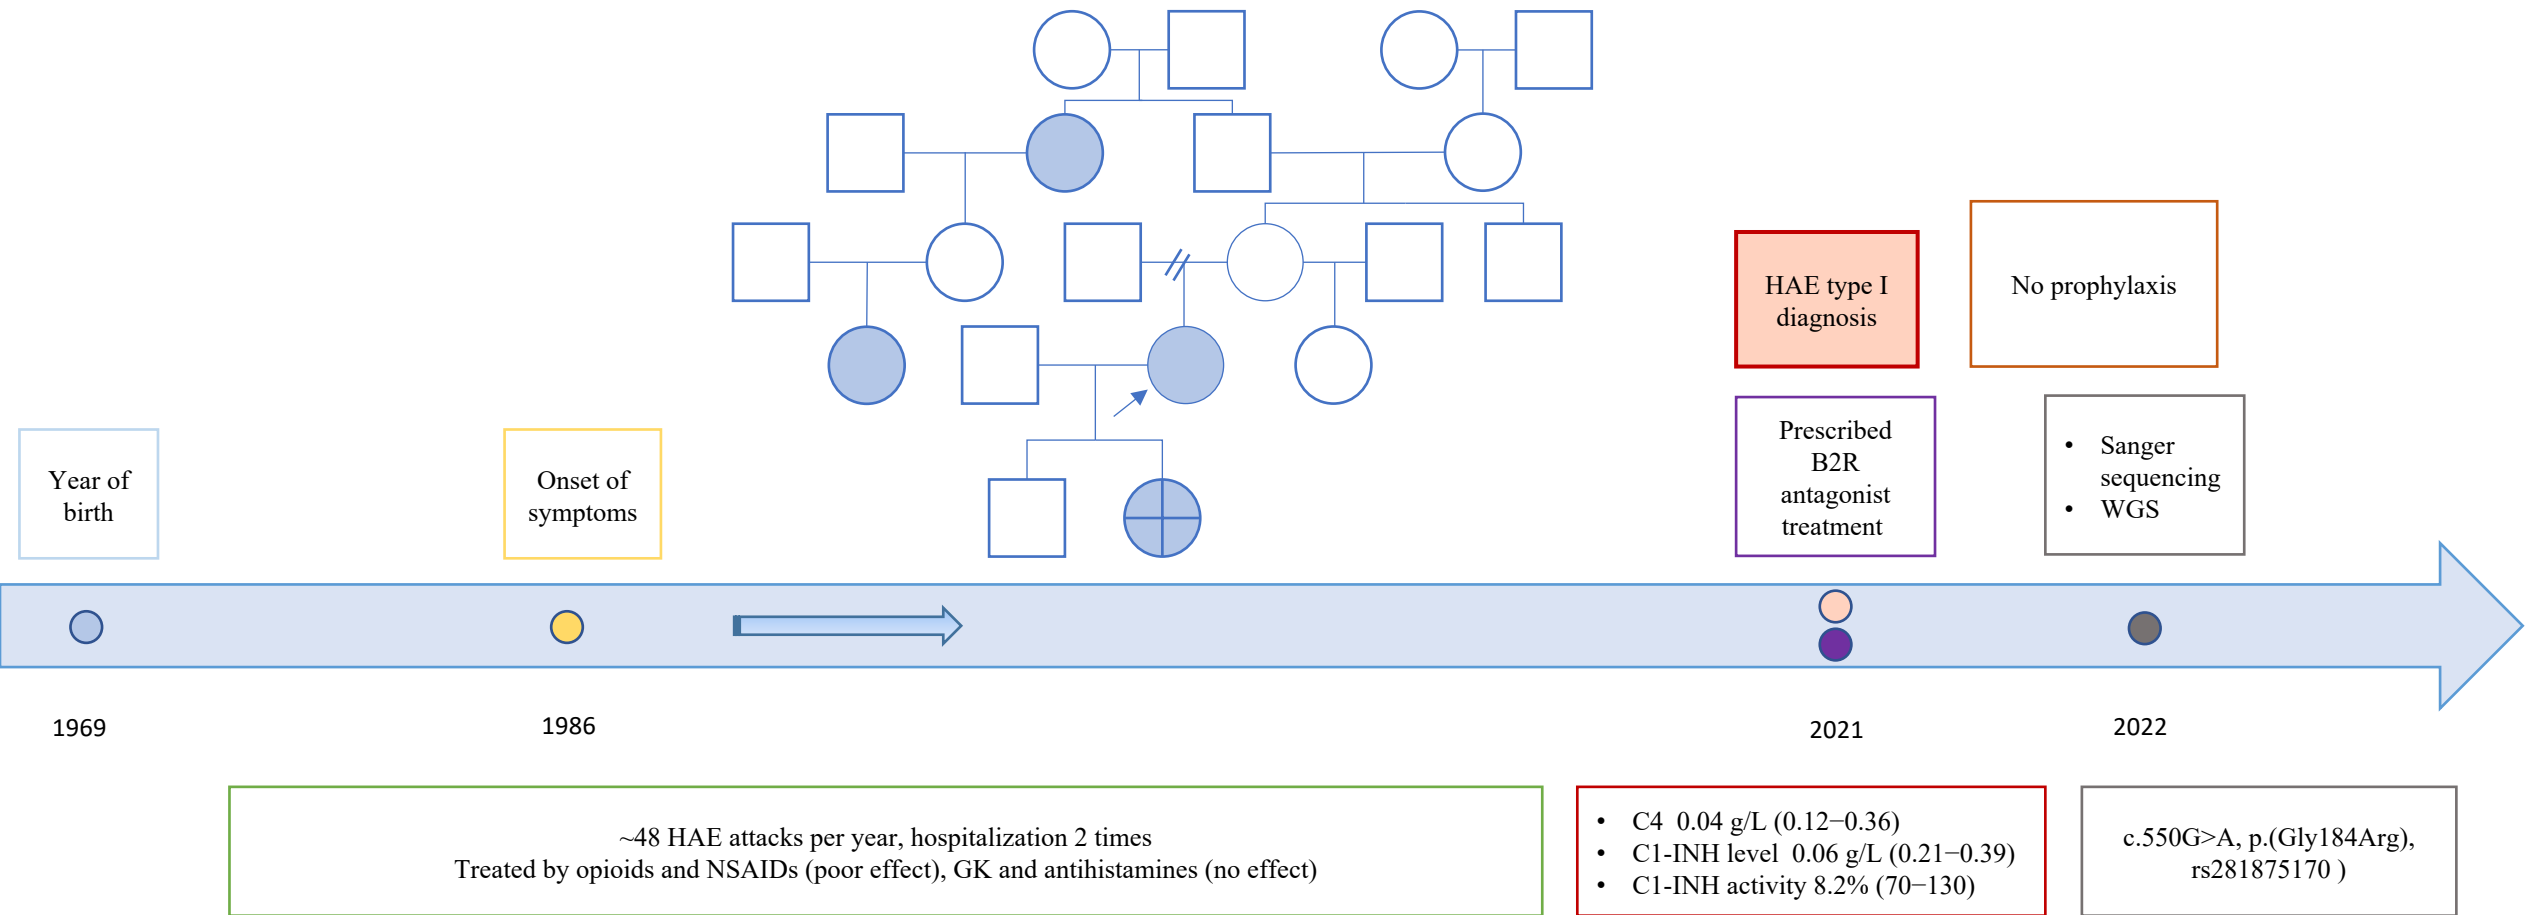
HAE type I diagnosis

No prophylaxis

Year of birth

Onset of symptoms

Prescribed B2R antagonist treatment

- Sanger sequencing
- WGS

1969

1986

2021

2022

~48 HAE attacks per year, hospitalization 2 times
Treated by opioids and NSAIDs (poor effect), GK and antihistamines (no effect)

- C4 0.04 g/L (0.12–0.36)
- C1-INH level 0.06 g/L (0.21–0.39)
- C1-INH activity 8.2% (70–130)

c.550G>A, p.(Gly184Arg), rs281875170 )